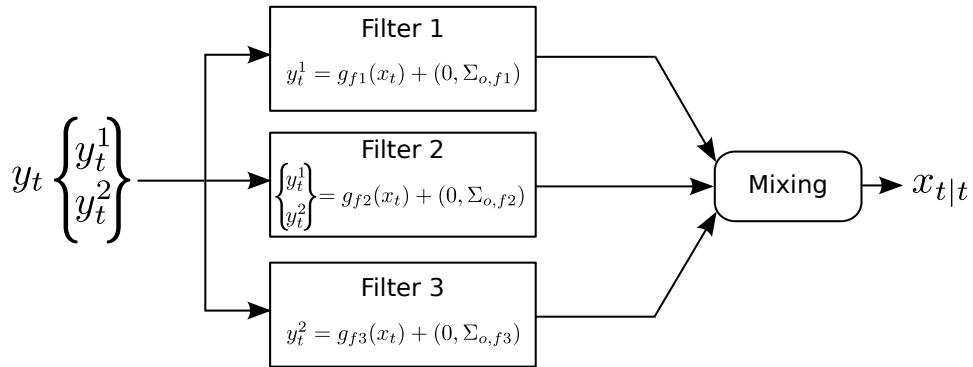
$y_t \begin{cases} y_t^1 \\ y_t^2 \end{cases}$

Filter 1

$y_t^1 = g_{f1}(x_t) + (0, \Sigma_{o,f1})$

Filter 2

$\begin{cases} y_t^1 \\ y_t^2 \end{cases} = g_{f2}(x_t) + (0, \Sigma_{o,f2})$

Filter 3

$y_t^2 = g_{f3}(x_t) + (0, \Sigma_{o,f3})$

Mixing

$x_{t|t}$